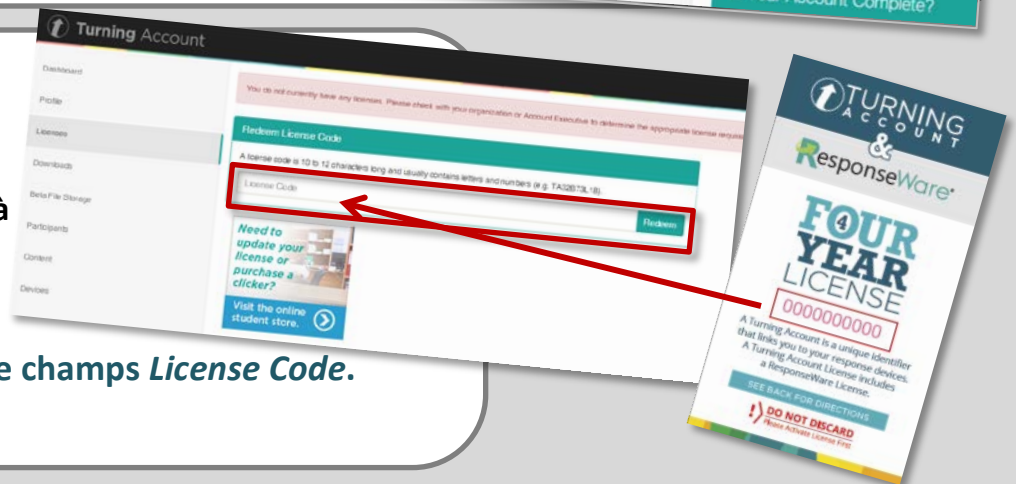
Account Complete?

Turning Account

Dashboard
Profile
Licenses
Downloads
Beta File Storage
Participants
Content
Devices

You do not currently have any licenses. Please check with your organization or Account Executive to determine the appropriate license require

Redeem License Code

A license code is 10 to 12 characters long and usually contains letters and numbers (e.g. TA32B73L1B).

License Code

Redeem

Need to update your license or purchase a clicker?

Visit the online student store.

à

e champs *License Code*.

TURNING ACCOUNT

&

ResponseWare

FOUR YEAR LICENSE

0000000000

A Turning Account is a unique identifier that links you to your response devices. A Turning Account License includes a ResponseWare License.

SEE BACK FOR DIRECTIONS

DO NOT DISCARD
Please Activate License First